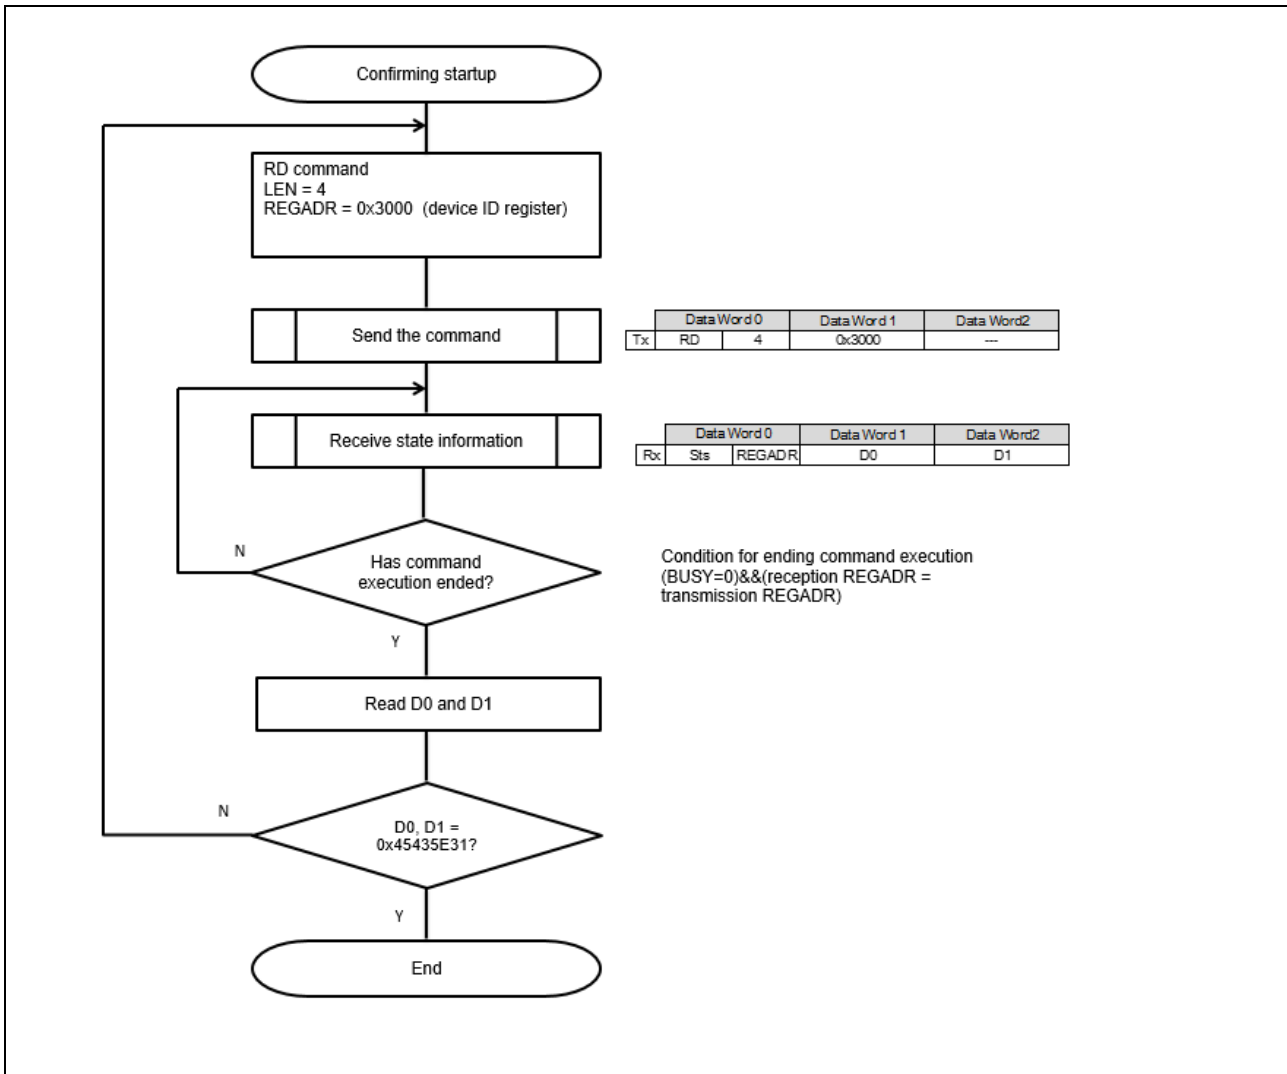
Confirming startup

RD command
LEN = 4
REGADR = 0x3000 (device ID register)

Send the command

| | Data Word 0 | | Data Word 1 | Data Word2 |
|---|---|---|---|---|
| Tx | RD | 4 | 0x3000 | --- |

Receive state information

| | Data Word 0 | | Data Word 1 | Data Word2 |
|---|---|---|---|---|
| Rx | Sts | REGADR | D0 | D1 |

N

Has command execution ended?

Condition for ending command execution (BUSY=0)&&(reception REGADR = transmission REGADR)

Y

Read D0 and D1

N

D0, D1 = 0x45435E31?

Y

End